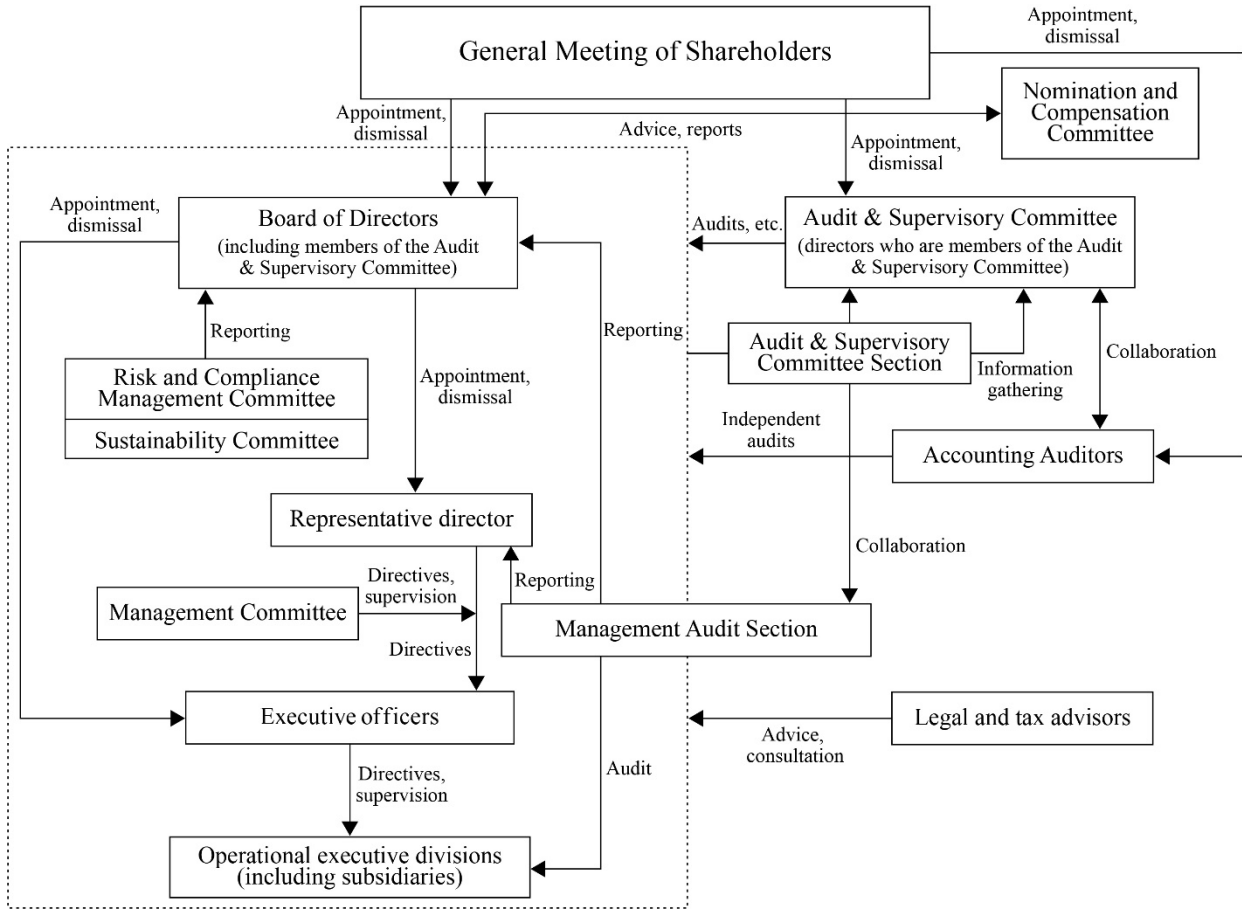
General Meeting of Shareholders

Appointment, dismissal

Nomination and Compensation Committee

Appointment, dismissal

Advice, reports

Appointment, dismissal

Appointment, dismissal

Board of Directors
(including members of the Audit & Supervisory Committee)

Audits, etc.

Audit & Supervisory Committee
(directors who are members of the Audit & Supervisory Committee)

Reporting

Reporting

Audit & Supervisory Committee Section

Information gathering

Collaboration

Risk and Compliance Management Committee

Sustainability Committee

Appointment, dismissal

Independent audits

Accounting Auditors

Representative director

Collaboration

Directives, supervision

Reporting

Management Committee

Management Audit Section

Directives

Executive officers

Legal and tax advisors

Advice, consultation

Directives, supervision

Audit

Operational executive divisions
(including subsidiaries)